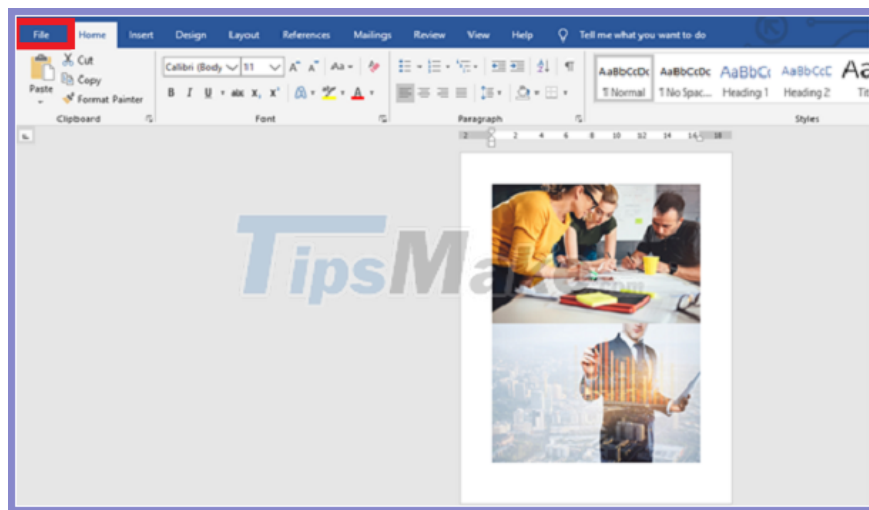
File Home Insert Design Layout References Mailings Review View Help Tell me what you want to do

Paste
Cut
Copy
Format Painter
Clipboard

Calibri (Body 11
Font

Paragraph

AaBbCcDc ¶ Normal
AaBbCcDc ¶ No Spac...
AaBbCc Heading 1
AaBbCcC Heading 2
Aa Tit
Styles

TipsMake.com